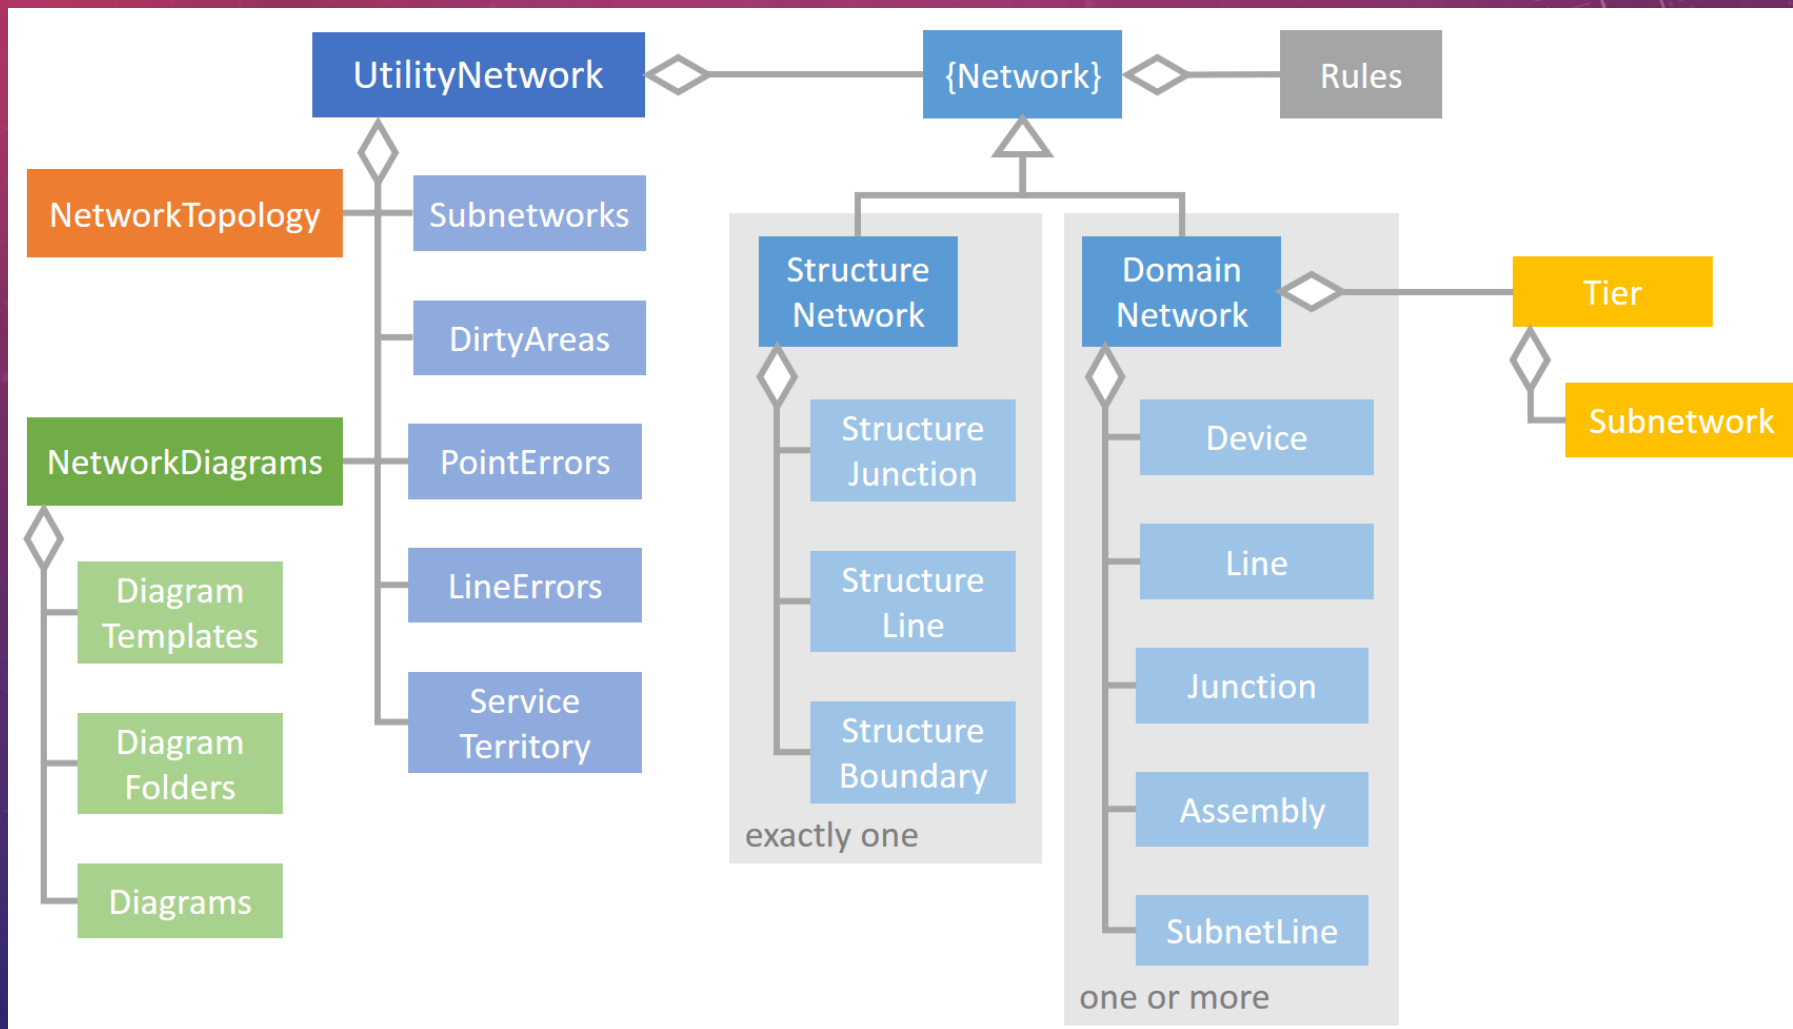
UtilityNetwork

{Network}

Rules

NetworkTopology

Subnetworks

DirtyAreas

NetworkDiagrams

PointErrors

LineErrors

Service Territory

Diagram Templates

Diagram Folders

Diagrams

Structure Network

Structure Junction

Structure Line

Structure Boundary

exactly one

Domain Network

Device

Line

Junction

Assembly

SubnetLine

one or more

Tier

Subnetwork